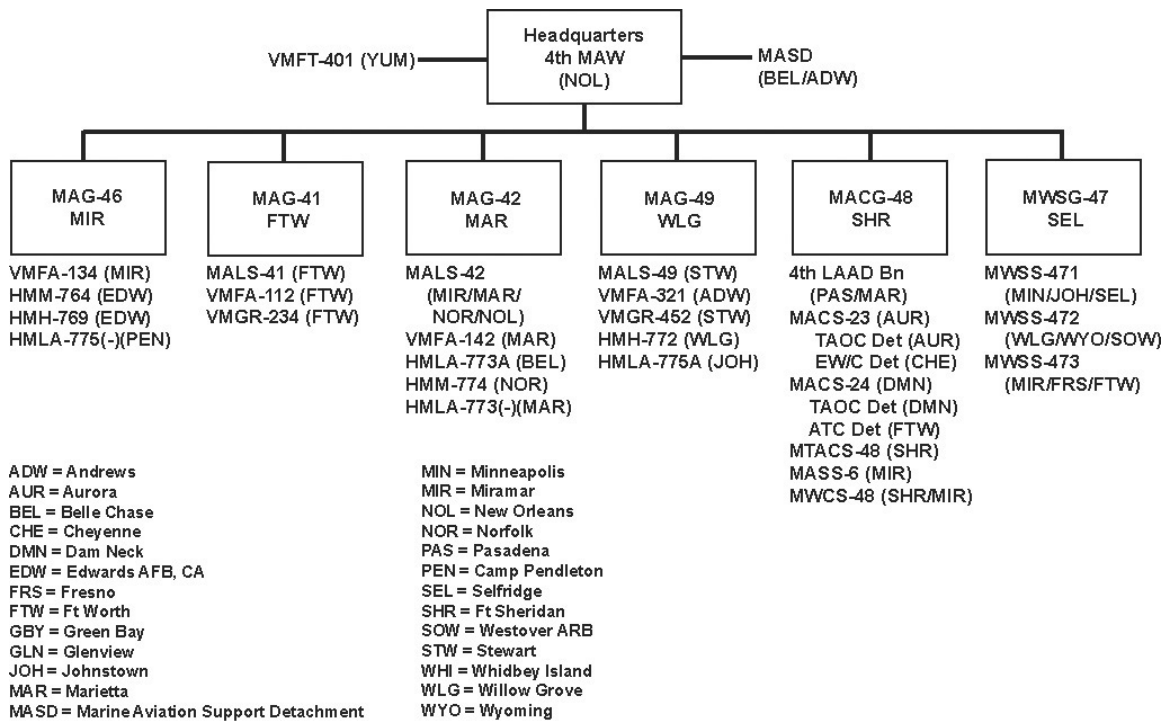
Headquarters
4th MAW
(NOL)

VMFT-401 (YUM)

MASD
(BEL/ADW)

MAG-46
MIR

VMFA-134 (MIR)
HMM-764 (EDW)
HMH-769 (EDW)
HMLA-775(-)(PEN)

MAG-41
FTW

MALS-41 (FTW)
VMFA-112 (FTW)
VMGR-234 (FTW)

MAG-42
MAR

MALS-42
(MIR/MAR/
NOR/NOL)
VMFA-142 (MAR)
HMLA-773A (BEL)
HMM-774 (NOR)
HMLA-773(-)(MAR)

MAG-49
WLG

MALS-49 (STW)
VMFA-321 (ADW)
VMGR-452 (STW)
HMH-772 (WLG)
HMLA-775A (JOH)

MACG-48
SHR

4th LAAD Bn
(PAS/MAR)
MACS-23 (AUR)
TAOC Det (AUR)
EW/C Det (CHE)
MACS-24 (DMN)
TAOC Det (DMN)
ATC Det (FTW)
MTACS-48 (SHR)
MASS-6 (MIR)
MWCS-48 (SHR/MIR)

MWSG-47
SEL

MWSS-471
(MIN/JOH/SEL)
MWSS-472
(WLG/WYO/SOW)
MWSS-473
(MIR/FRS/FTW)

ADW = Andrews
AUR = Aurora
BEL = Belle Chase
CHE = Cheyenne
DMN = Dam Neck
EDW = Edwards AFB, CA
FRS = Fresno
FTW = Ft Worth
GBY = Green Bay
GLN = Glenview
JOH = Johnstown
MAR = Marietta
MASD = Marine Aviation Support Detachment

MIN = Minneapolis
MIR = Miramar
NOL = New Orleans
NOR = Norfolk
PAS = Pasadena
PEN = Camp Pendleton
SEL = Selfridge
SHR = Ft Sheridan
SOW = Westover ARB
STW = Stewart
WHI = Whidbey Island
WLG = Willow Grove
WYO = Wyoming